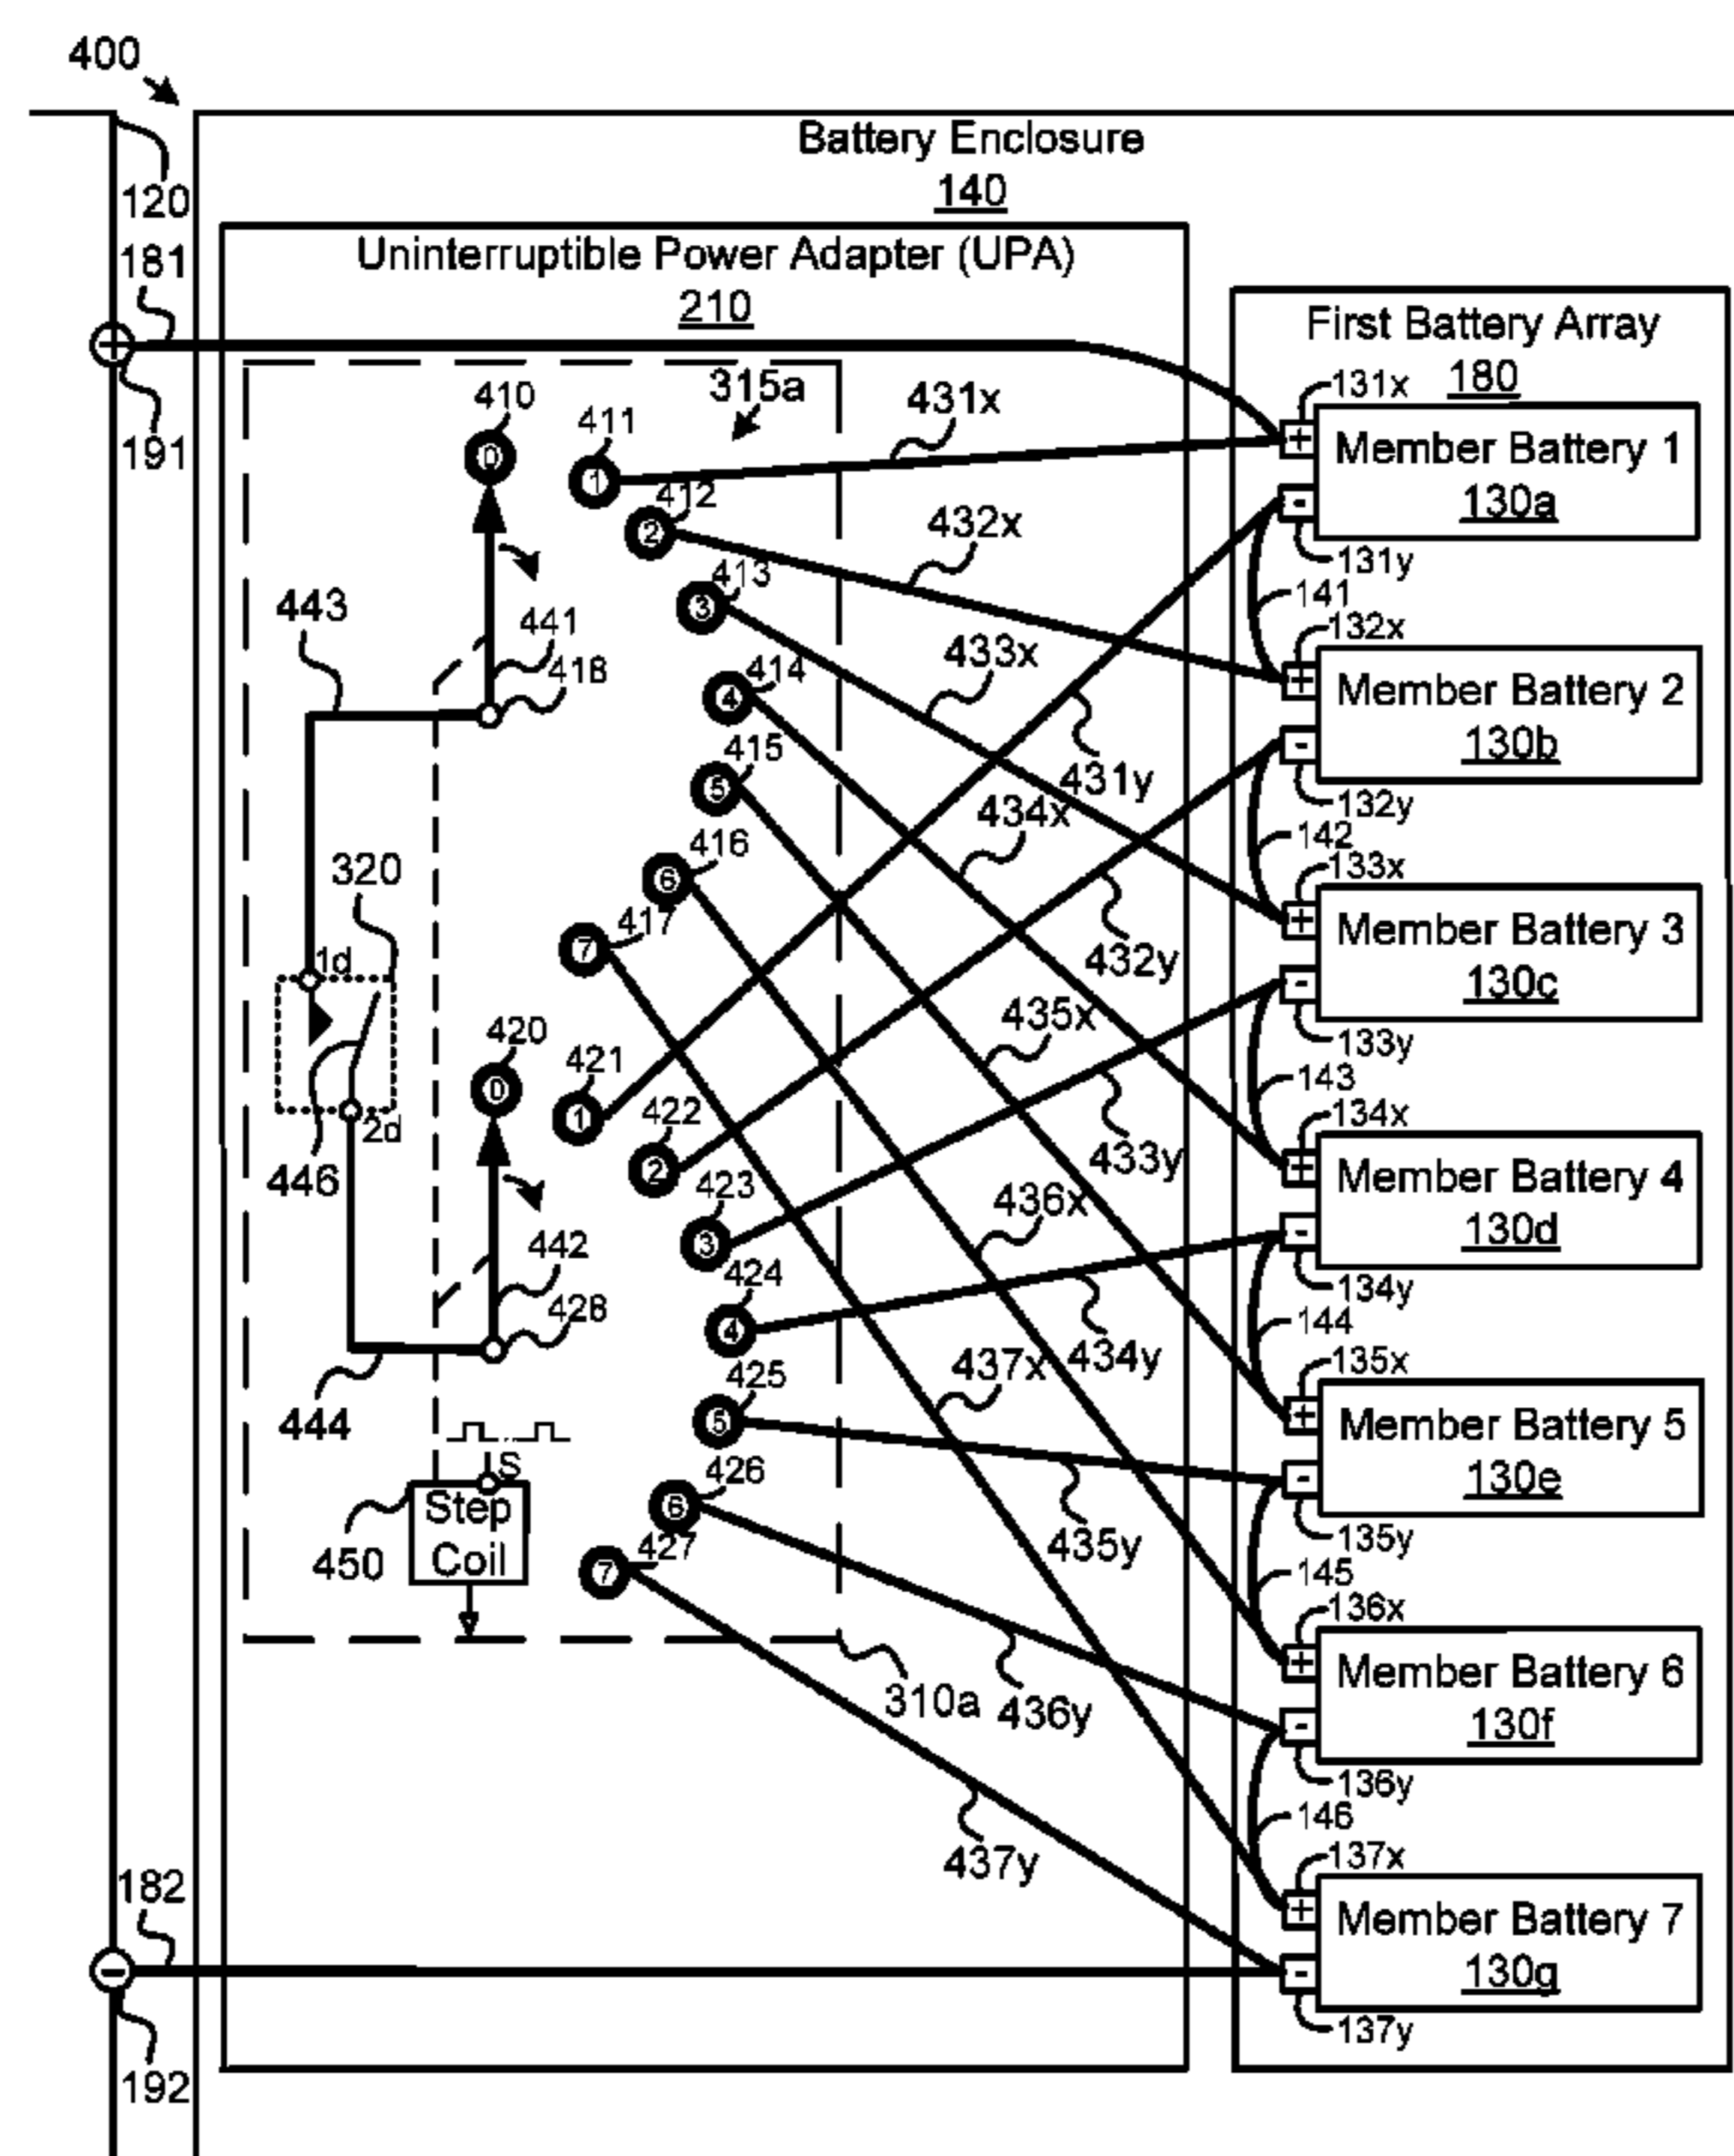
400

Battery Enclosure
140

120
181
191

Uninterruptible Power Adapter (UPA)
210

First Battery Array
180

315a
410
0
411
1
412
2
413
3
414
4
415
5
416
6
417
7
431x
432x
433x
434x
435x
436x
437x
431y
432y
433y
434y
435y
436y
437y
443
441
418
320
1d
2d
446
420
0
421
1
422
2
423
3
424
4
425
5
426
6
427
7
442
428
444
S
450
Step Coil
310a

131x
Member Battery 1
130a
131y
141
132x
Member Battery 2
130b
132y
142
133x
Member Battery 3
130c
133y
143
134x
Member Battery 4
130d
134y
144
135x
Member Battery 5
130e
135y
145
136x
Member Battery 6
130f
136y
146
137x
Member Battery 7
130g
137y

182
192